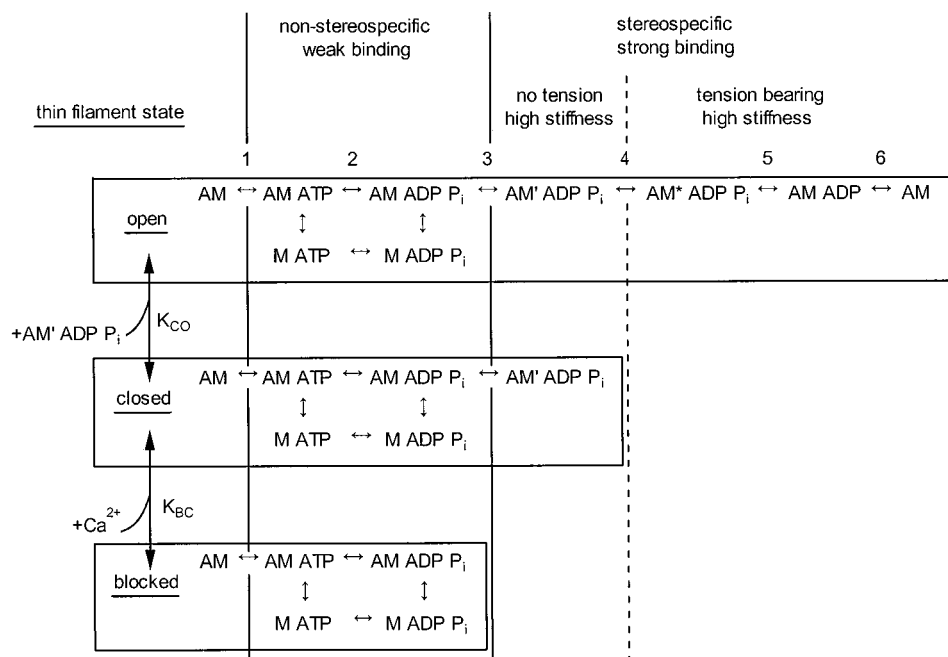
non-stereospecific weak binding

stereospecific strong binding

thin filament state

no tension high stiffness

tension bearing high stiffness

1 2 3 4 5 6

open

AM $\leftrightarrow$ AM ATP $\leftrightarrow$ AM ADP $P_i$ $\leftrightarrow$ AM' ADP $P_i$ $\leftrightarrow$ AM* ADP $P_i$ $\leftrightarrow$ AM ADP $\leftrightarrow$ AM

$\updownarrow$ $\updownarrow$

M ATP $\leftrightarrow$ M ADP $P_i$

+AM' ADP $P_i$

$K_{CO}$

closed

AM $\leftrightarrow$ AM ATP $\leftrightarrow$ AM ADP $P_i$ $\leftrightarrow$ AM' ADP $P_i$

$\updownarrow$ $\updownarrow$

M ATP $\leftrightarrow$ M ADP $P_i$

$+Ca^{2+}$

$K_{BC}$

blocked

AM $\leftrightarrow$ AM ATP $\leftrightarrow$ AM ADP $P_i$

$\updownarrow$ $\updownarrow$

M ATP $\leftrightarrow$ M ADP $P_i$